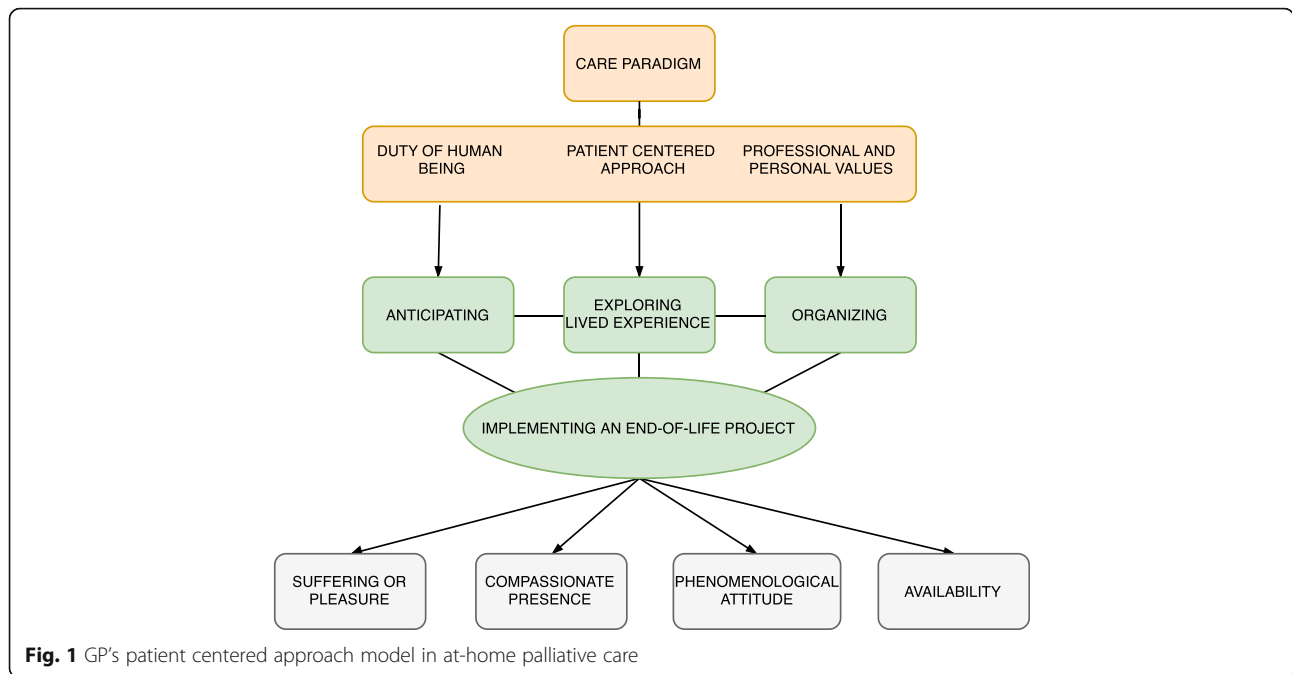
CARE PARADIGM

DUTY OF HUMAN BEING

PATIENT CENTERED APPROACH

PROFESSIONAL AND PERSONAL VALUES

ANTICIPATING

EXPLORING LIVED EXPERIENCE

ORGANIZING

IMPLEMENTING AN END-OF-LIFE PROJECT

SUFFERING OR PLEASURE

COMPASSIONATE PRESENCE

PHENOMENOLOGICAL ATTITUDE

AVAILABILITY

**Fig. 1** GP's patient centered approach model in at-home palliative care